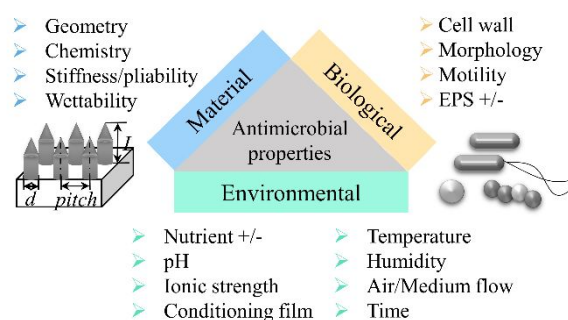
Geometry
Chemistry
Stiffness/pliability
Wettability

Cell wall
Morphology
Motility
EPS +/-

Material
Biological
Antimicrobial properties
Environmental

$L$
$d$
pitch

Nutrient +/-
pH
Ionic strength
Conditioning film

Temperature
Humidity
Air/Medium flow
Time